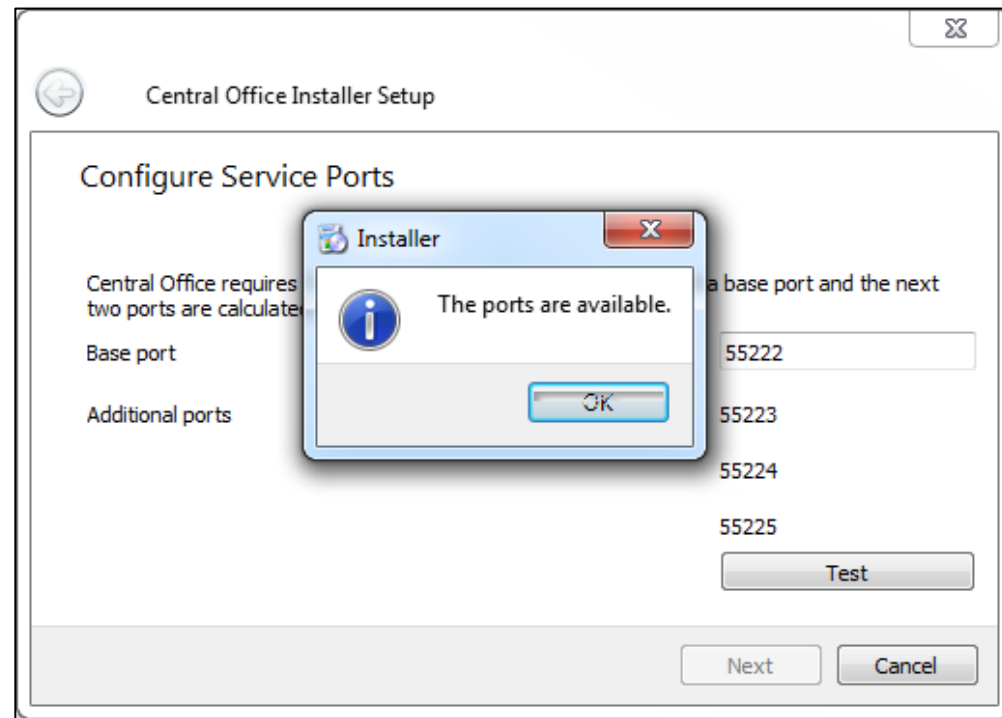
Central Office Installer Setup

Configure Service Ports

Central Office requires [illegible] a base port and the next two ports are calculate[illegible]

Base port

55222

Additional ports

55223

55224

55225

Test

Installer

The ports are available.

OK

Next

Cancel